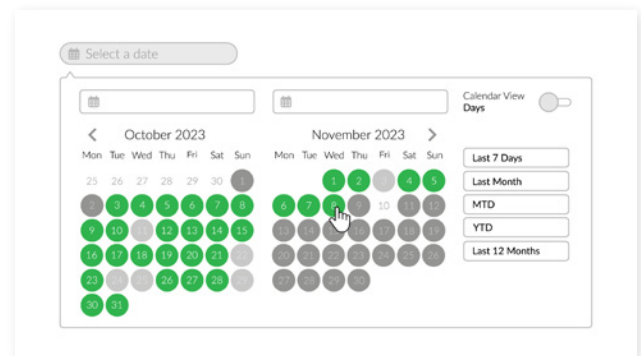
Select a date

Calendar View
Days

October 2023

| Mon | Tue | Wed | Thu | Fri | Sat | Sun |
|---|---|---|---|---|---|---|
| 25 | 26 | 27 | 28 | 29 | 30 | 1 |
| 2 | 3 | 4 | 5 | 6 | 7 | 8 |
| 9 | 10 | 11 | 12 | 13 | 14 | 15 |
| 16 | 17 | 18 | 19 | 20 | 21 | 22 |
| 23 | 24 | 25 | 26 | 27 | 28 | 29 |
| 30 | 31 | | | | | |

November 2023

| Mon | Tue | Wed | Thu | Fri | Sat | Sun |
|---|---|---|---|---|---|---|
| | | 1 | 2 | 3 | 4 | 5 |
| 6 | 7 | 8 | 9 | 10 | 11 | 12 |
| 13 | 14 | 15 | 16 | 17 | 18 | 19 |
| 20 | 21 | 22 | 23 | 24 | 25 | 26 |
| 27 | 28 | 29 | 30 | | | |

Last 7 Days
Last Month
MTD
YTD
Last 12 Months